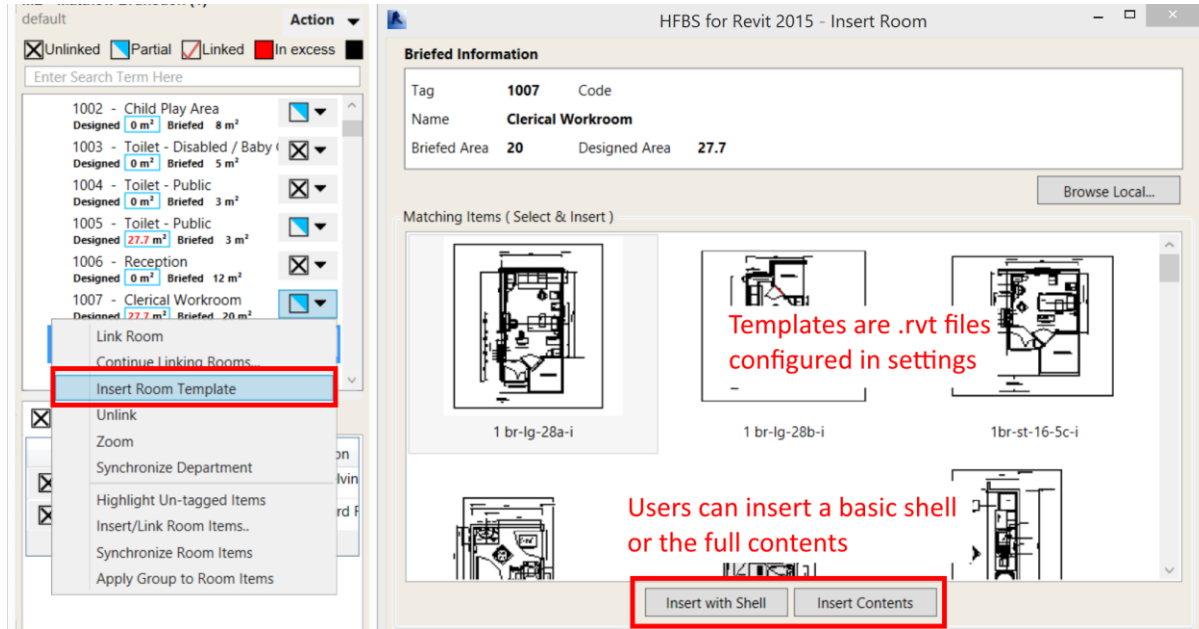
default
Action
Unlinked Partial Linked In excess
Enter Search Term Here
1002 - Child Play Area
Designed 0 m² Briefed 8 m²
1003 - Toilet - Disabled / Baby
Designed 0 m² Briefed 5 m²
1004 - Toilet - Public
Designed 0 m² Briefed 3 m²
1005 - Toilet - Public
Designed 27.7 m² Briefed 3 m²
1006 - Reception
Designed 0 m² Briefed 12 m²
1007 - Clerical Workroom
Designed 27.7 m² Briefed 20 m²
Link Room
Continue Linking Rooms...
Insert Room Template
Unlink
Zoom
Synchronize Department
Highlight Un-tagged Items
Insert/Link Room Items..
Synchronize Room Items
Apply Group to Room Items

HFBS for Revit 2015 - Insert Room
Briefed Information
Tag 1007 Code
Name Clerical Workroom
Briefed Area 20 Designed Area 27.7
Browse Local...
Matching Items ( Select & Insert )
1 br-lg-28a-i
1 br-lg-28b-i
1br-st-16-5c-i
Templates are .rvt files configured in settings
Users can insert a basic shell or the full contents
Insert with Shell
Insert Contents